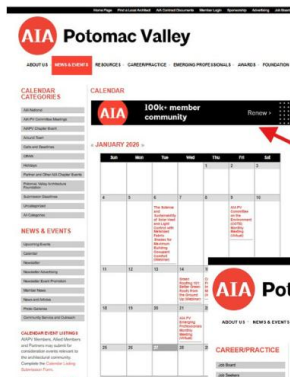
Home Page Find a Local Architect AIA Contract Documents Member Login Sponsorship Advertising Join Renew

AIA Potomac Valley

ABOUT US NEWS & EVENTS RESOURCES CAREER/PRACTICE EMERGING PROFESSIONALS AWARDS FOUNDATION

CALENDAR CATEGORIES

AIA Potomac
AIA PV Committee Meetings
AIAPV Chapter Board
Around Town
Deliveries and Deadlines
Latest
Montgomery
Partner and Other AIA Chapter Events
Potomac Valley Architecture Foundation
Submission Deadlines
Uncategorized
All Categories

NEWS & EVENTS

Upcoming Events
Calendar
Newsletter
Newsletter Advertising
Newsletter Event Promotion
Member News
News and Articles
Photo Galleries
Community Service and Outreach

CALENDAR EVENT LISTINGS
AIAPV Members, Allied Members and Partners may submit for consideration events relevant to the architectural community. Complete the Calendar Listing Submission Form.

CALENDAR

100k+ member community
Renew »

« JANUARY 2020 »

| Sun | Mon | Tue | Wed | Thu | Fri | Sat |
|---|---|---|---|---|---|---|
| | | | 1 | 2 | 3 | 4 |
| 5 | 6 | 7 The Balance and Sustainability of Value Hard and Light Control with Motorized Fabric Shades for Maximum Building Comfort (Maxwell Optional) | 8 | 9 | 10 AIA PV Committee on the Environment Luncheon Monthly Meeting (Virtual) | 11 |
| 12 | 13 | 14 | 15 | 16 | | |
| 19 | 20 | 21 | 22 | 23 | | |
| 26 | 27 | 28 | 29 | | | |

AIA Pot

ABOUT US NEWS & EVENTS

CAREER/PRACTICE

Job Board
Job Seekers